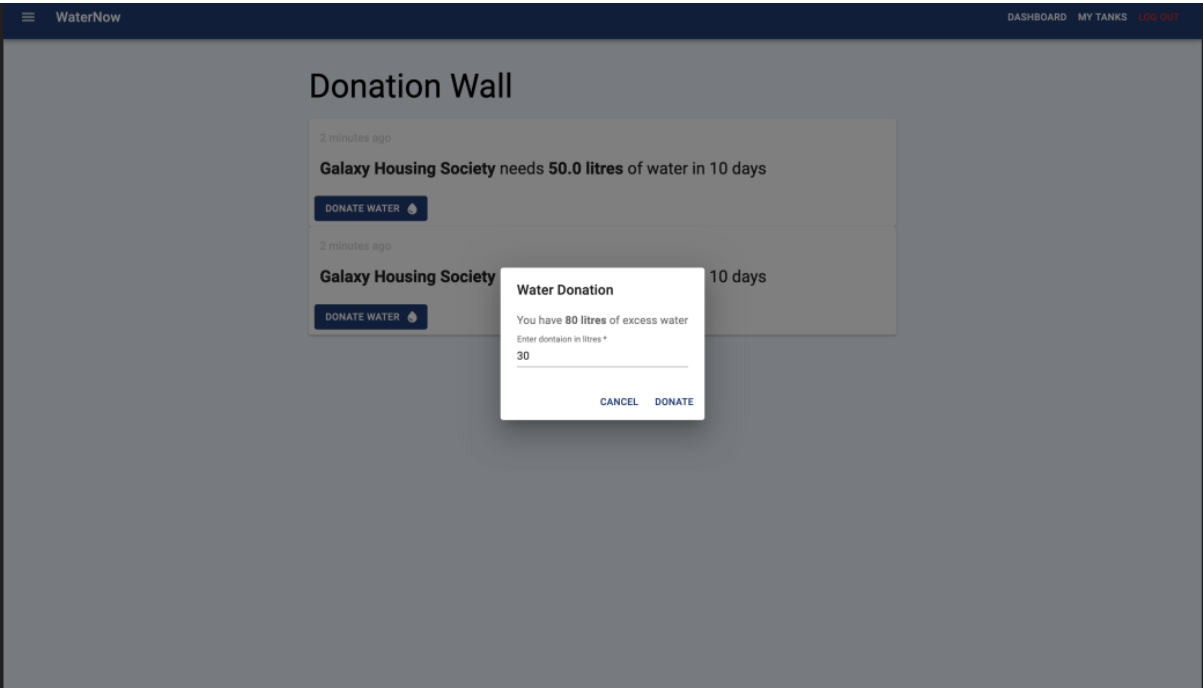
WaterNow

DASHBOARD MY TANKS LOG OUT

Donation Wall

2 minutes ago

**Galaxy Housing Society** needs **50.0 litres** of water in 10 days

DONATE WATER

2 minutes ago

**Galaxy Housing Society** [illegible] 10 days

DONATE WATER

Water Donation

You have **80 litres** of excess water

Enter dontaion in litres *

30

CANCEL DONATE